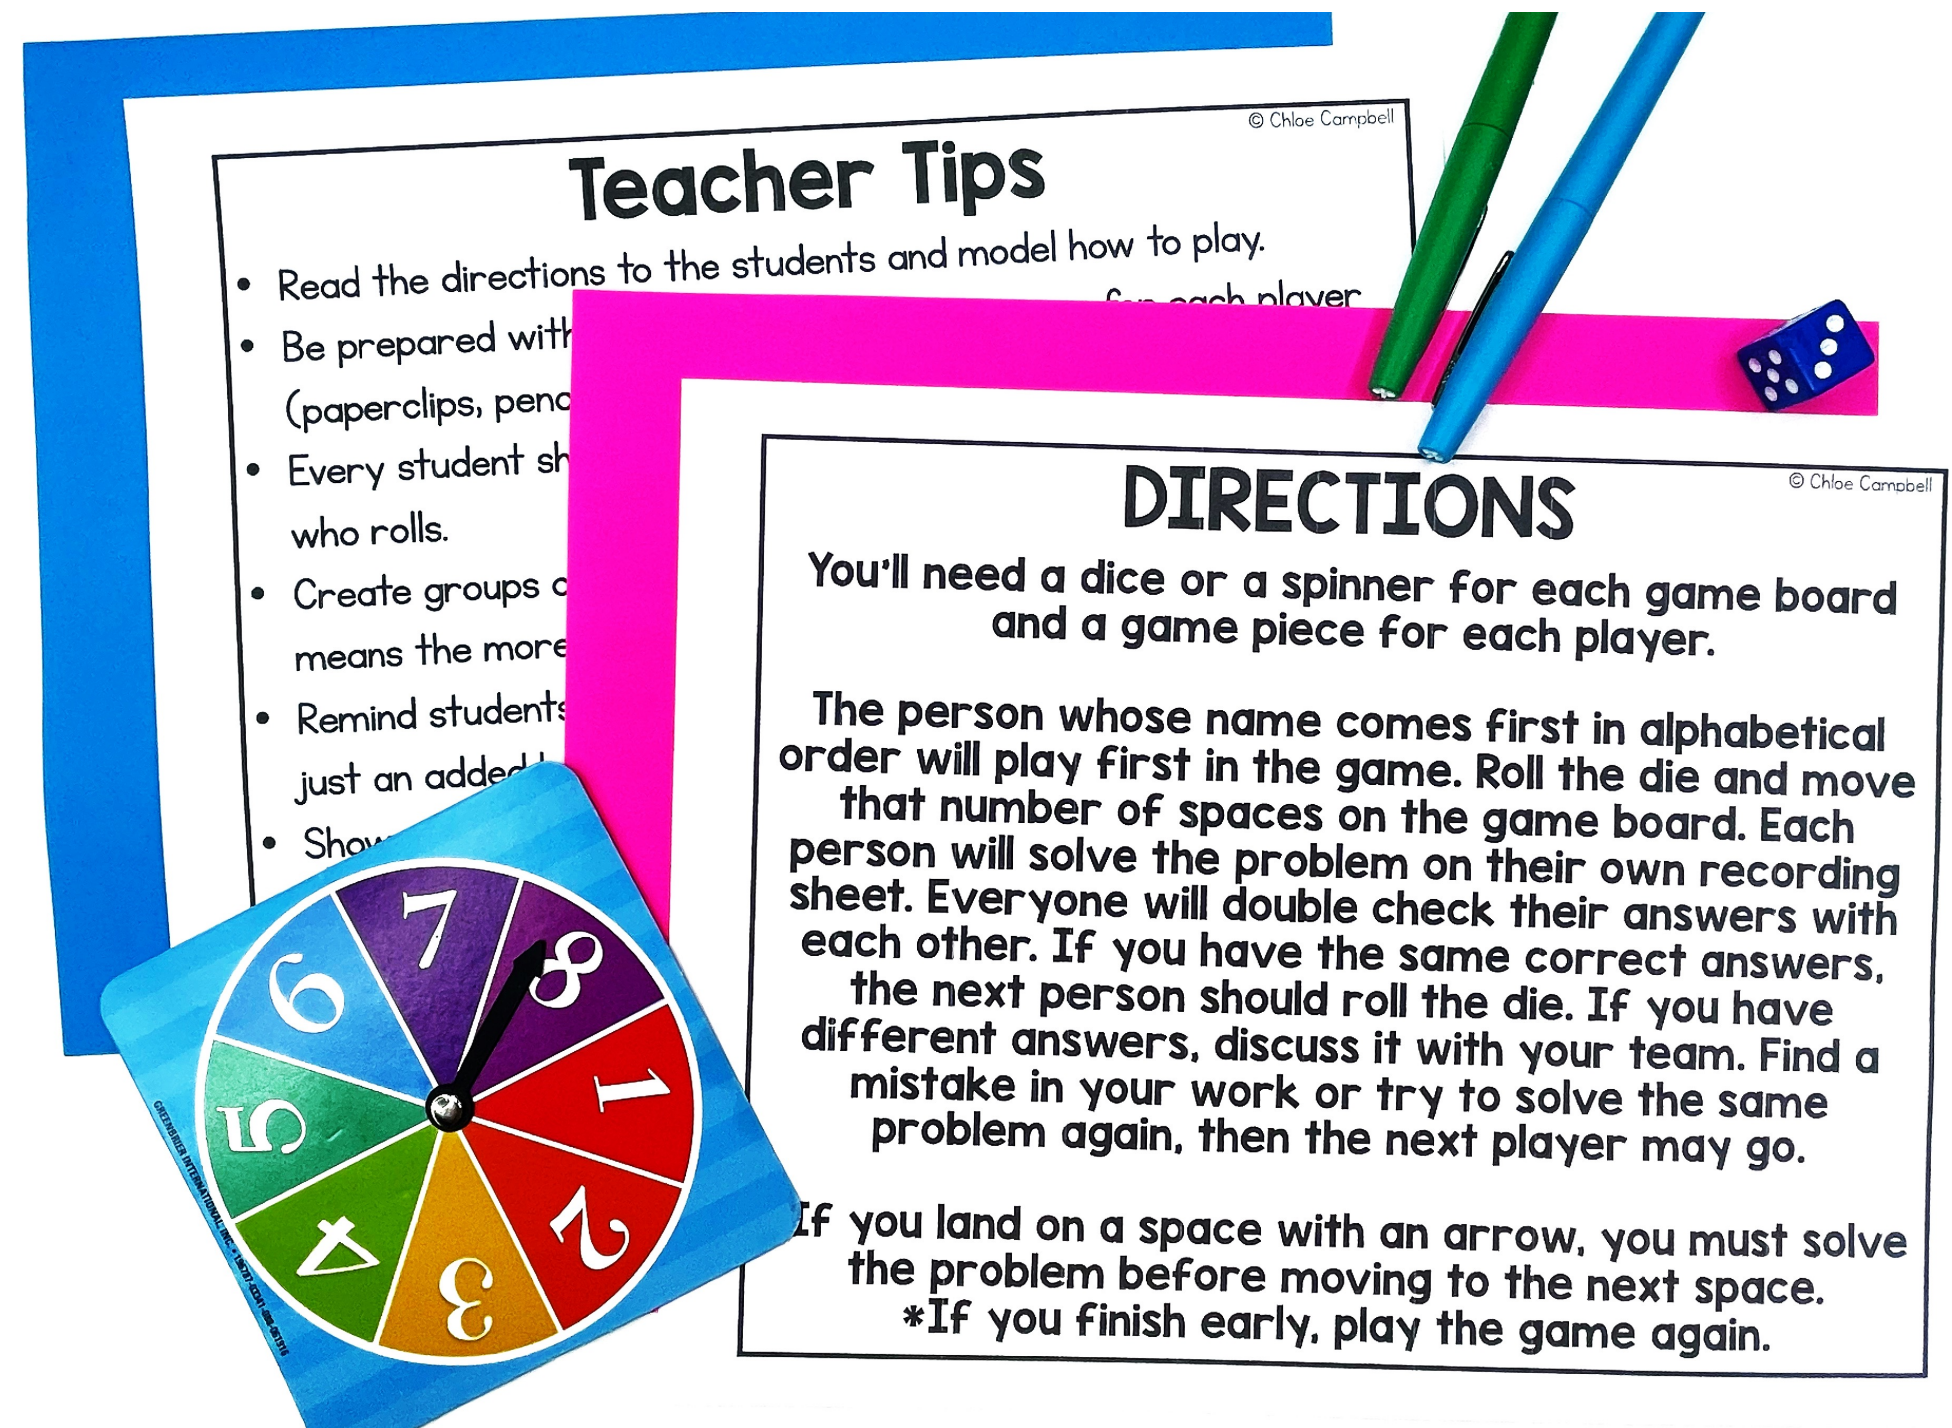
© Chloe Campbell

Teacher Tips

• Read the directions to the students and model how to play.
• Be prepared with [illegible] for each player (paperclips, penc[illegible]
• Every student sh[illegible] who rolls.
• Create groups c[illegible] means the more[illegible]
• Remind students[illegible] just an added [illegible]
• Sho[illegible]

© Chloe Campbell

DIRECTIONS

You'll need a dice or a spinner for each game board and a game piece for each player.

The person whose name comes first in alphabetical order will play first in the game. Roll the die and move that number of spaces on the game board. Each person will solve the problem on their own recording sheet. Everyone will double check their answers with each other. If you have the same correct answers, the next person should roll the die. If you have different answers, discuss it with your team. Find a mistake in your work or try to solve the same problem again, then the next player may go.

If you land on a space with an arrow, you must solve the problem before moving to the next space.
*If you finish early, play the game again.

7
8
1
2
3
4
5
6

GREENBRIER INTERNATIONAL, INC. • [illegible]